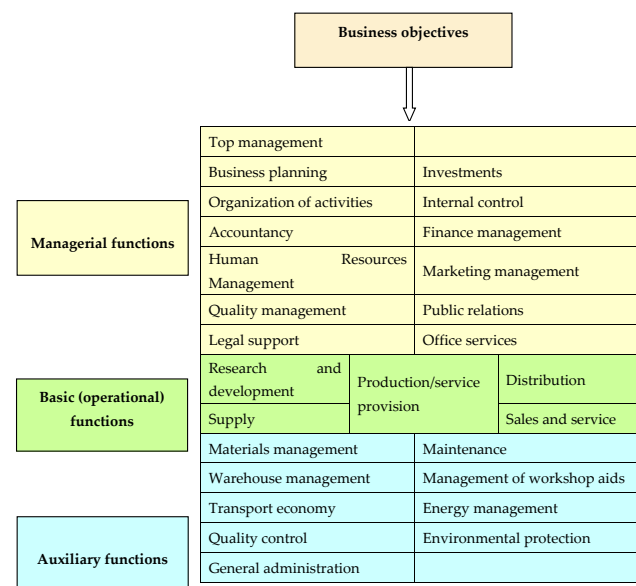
Business objectives

Managerial functions

| Top management | |
|---|---|
| Business planning | Investments |
| Organization of activities | Internal control |
| Accountancy | Finance management |
| Human Resources Management | Marketing management |
| Quality management | Public relations |
| Legal support | Office services |

Basic (operational) functions

| Research and development | Production/service provision | Distribution |
|---|---|---|
| Supply | | Sales and service |

Auxiliary functions

| Materials management | Maintenance |
|---|---|
| Warehouse management | Management of workshop aids |
| Transport economy | Energy management |
| Quality control | Environmental protection |
| General administration | |